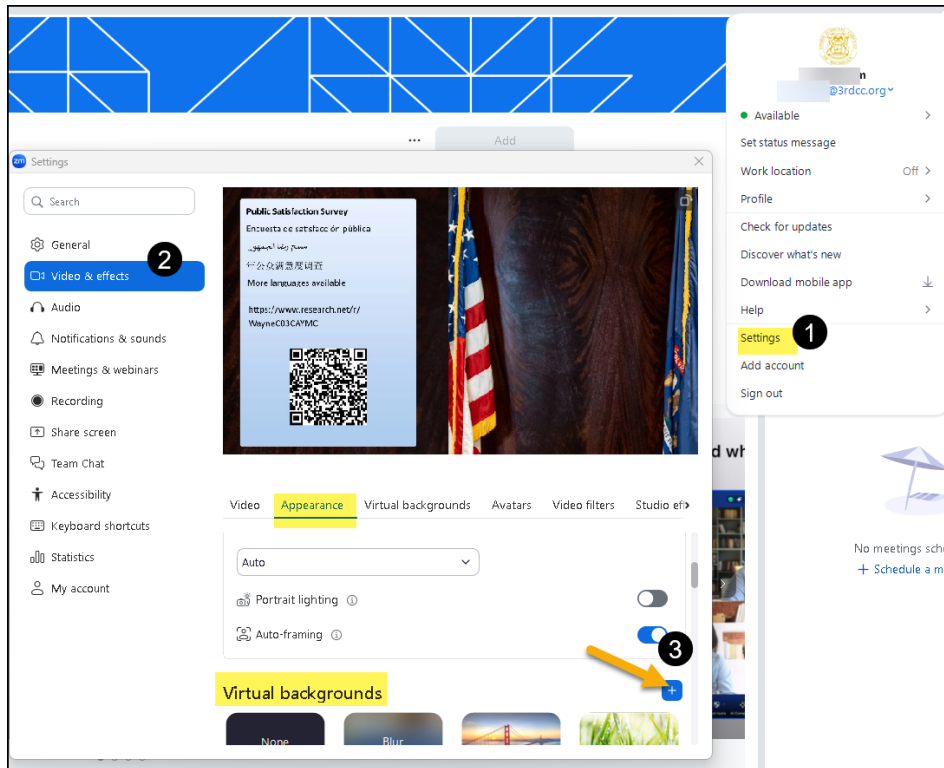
n
@3rdcc.org
Available
Set status message
Work location Off
Profile
Check for updates
Discover what's new
Download mobile app
Help
Settings 1
Add account
Sign out

Add

Settings
Search
General
Video & effects 2
Audio
Notifications & sounds
Meetings & webinars
Recording
Share screen
Team Chat
Accessibility
Keyboard shortcuts
Statistics
My account

Public Satisfaction Survey
Encuesta de satisfacción pública
مسح رضا الجمهور
市公众满意度调查
More languages available

https://www.research.net/r/WayneC03CAYMC

Video Appearance Virtual backgrounds Avatars Video filters Studio eff

Auto
Portrait lighting
Auto-framing

3
Virtual backgrounds
None Blur

d wh
No meetings sch
+ Schedule a m